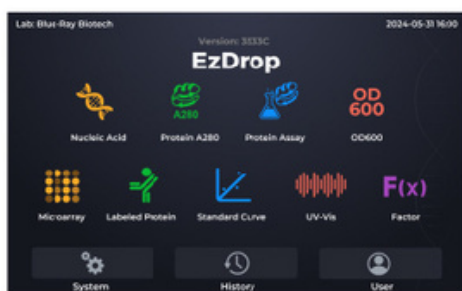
Lab: Blue-Ray Biotech

2024-05-31 16:00

Version: 3133C

EzDrop

A280

OD 600

Nucleic Acid

Protein A280

Protein Assay

OD600

F(x)

Microarray

Labeled Protein

Standard Curve

UV-Vis

Factor

System

History

User